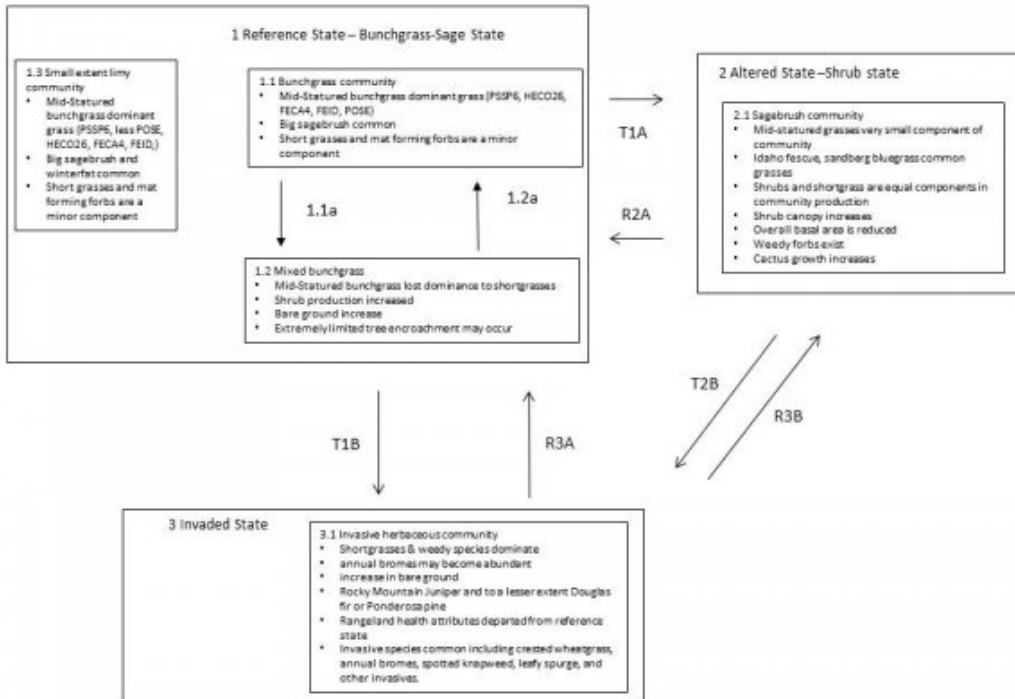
1 Reference State – Bunchgrass-Sage State

1.3 Small extent limy community
- Mid-Statured bunchgrass dominant grass (PSSP6, less POSE, HECO26, FECA4, FEID,)
- Big sagebrush and winterfat common
- Short grasses and mat forming forbs are a minor component

1.1 Bunchgrass community
- Mid-Statured bunchgrass dominant grass (PSSP6, HECO26, FECA4, FEID, POSE)
- Big sagebrush common
- Short grasses and mat forming forbs are a minor component

1.1a

1.2a

1.2 Mixed bunchgrass
- Mid-Statured bunchgrass lost dominance to shortgrasses
- Shrub production increased
- Bare ground increase
- Extremely limited tree encroachment may occur

T1A

R2A

2 Altered State –Shrub state

2.1 Sagebrush community
- Mid-statured grasses very small component of community
- Idaho fescue, sandberg bluegrass common grasses
- Shrubs and shortgrass are equal components in community production
- Shrub canopy increases
- Overall basal area is reduced
- Weedy forbs exist
- Cactus growth increases

T2B

R3B

T1B

R3A

3 Invaded State

3.1 Invasive herbaceous community
- Shortgrasses & weedy species dominate
- annual bromes may become abundant
- increase in bare ground
- Rocky Mountain Juniper and to a lesser extent Douglas fir or Ponderosa pine
- Rangeland health attributes departed from reference state
- Invasive species common including crested wheatgrass, annual bromes, spotted knapweed, leafy spurge, and other invasives.